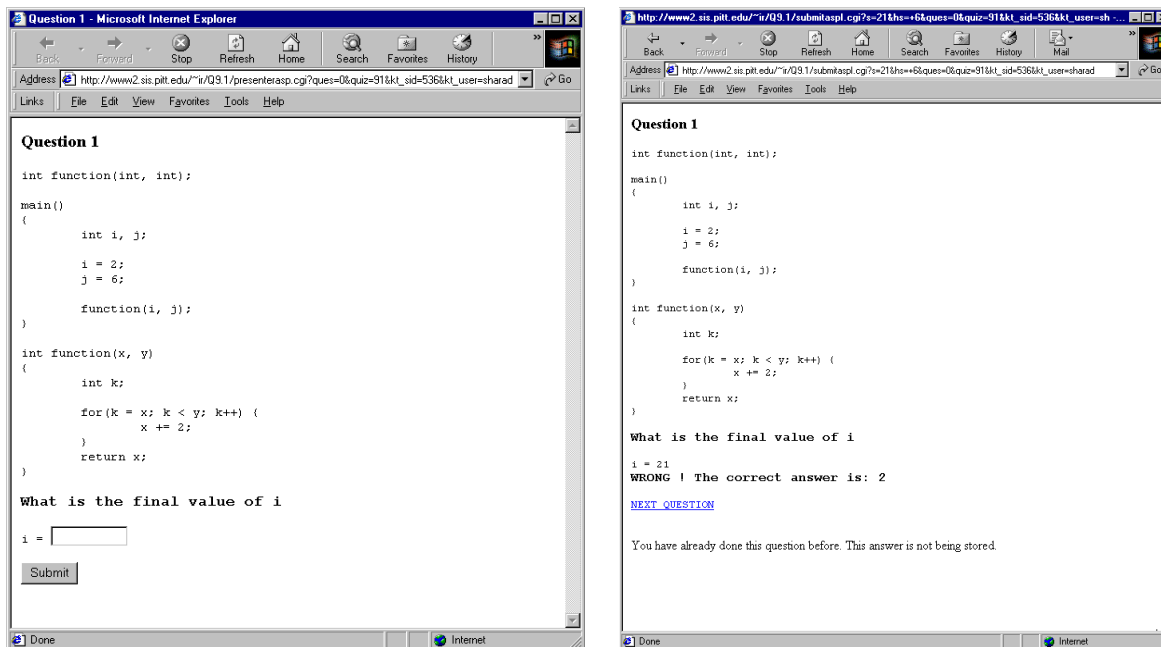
Question 1 - Microsoft Internet Explorer

Back Forward Stop Refresh Home Search Favorites History

Address http://www2.sis.pitt.edu/~ir/Q9.1/presenterasp.cgi?ques=0&quiz=91&kt_sid=536&kt_user=sharad Go

Links File Edit View Favorites Tools Help

Question 1

int function(int, int);

main()
{
int i, j;

i = 2;
j = 6;

function(i, j);
}

int function(x, y)
{
int k;

for(k = x; k < y; k++) {
x += 2;
}
return x;
}

What is the final value of i

i =

Submit

Done Internet

http://www2.sis.pitt.edu/~ir/Q9.1/submitaspl.cgi?s=21&hs=+6&ques=0&quiz=91&kt_sid=536&kt_user=sh -...

Back Forward Stop Refresh Home Search Favorites History Mail

Address http://www2.sis.pitt.edu/~ir/Q9.1/submitaspl.cgi?s=21&hs=+6&ques=0&quiz=91&kt_sid=536&kt_user=sharad Go

Links File Edit View Favorites Tools Help

Question 1

int function(int, int);

main()
{
int i, j;

i = 2;
j = 6;

function(i, j);
}

int function(x, y)
{
int k;

for(k = x; k < y; k++) {
x += 2;
}
return x;
}

What is the final value of i

i = 21
WRONG ! The correct answer is: 2

NEXT QUESTION

You have already done this question before. This answer is not being stored.

Done Internet